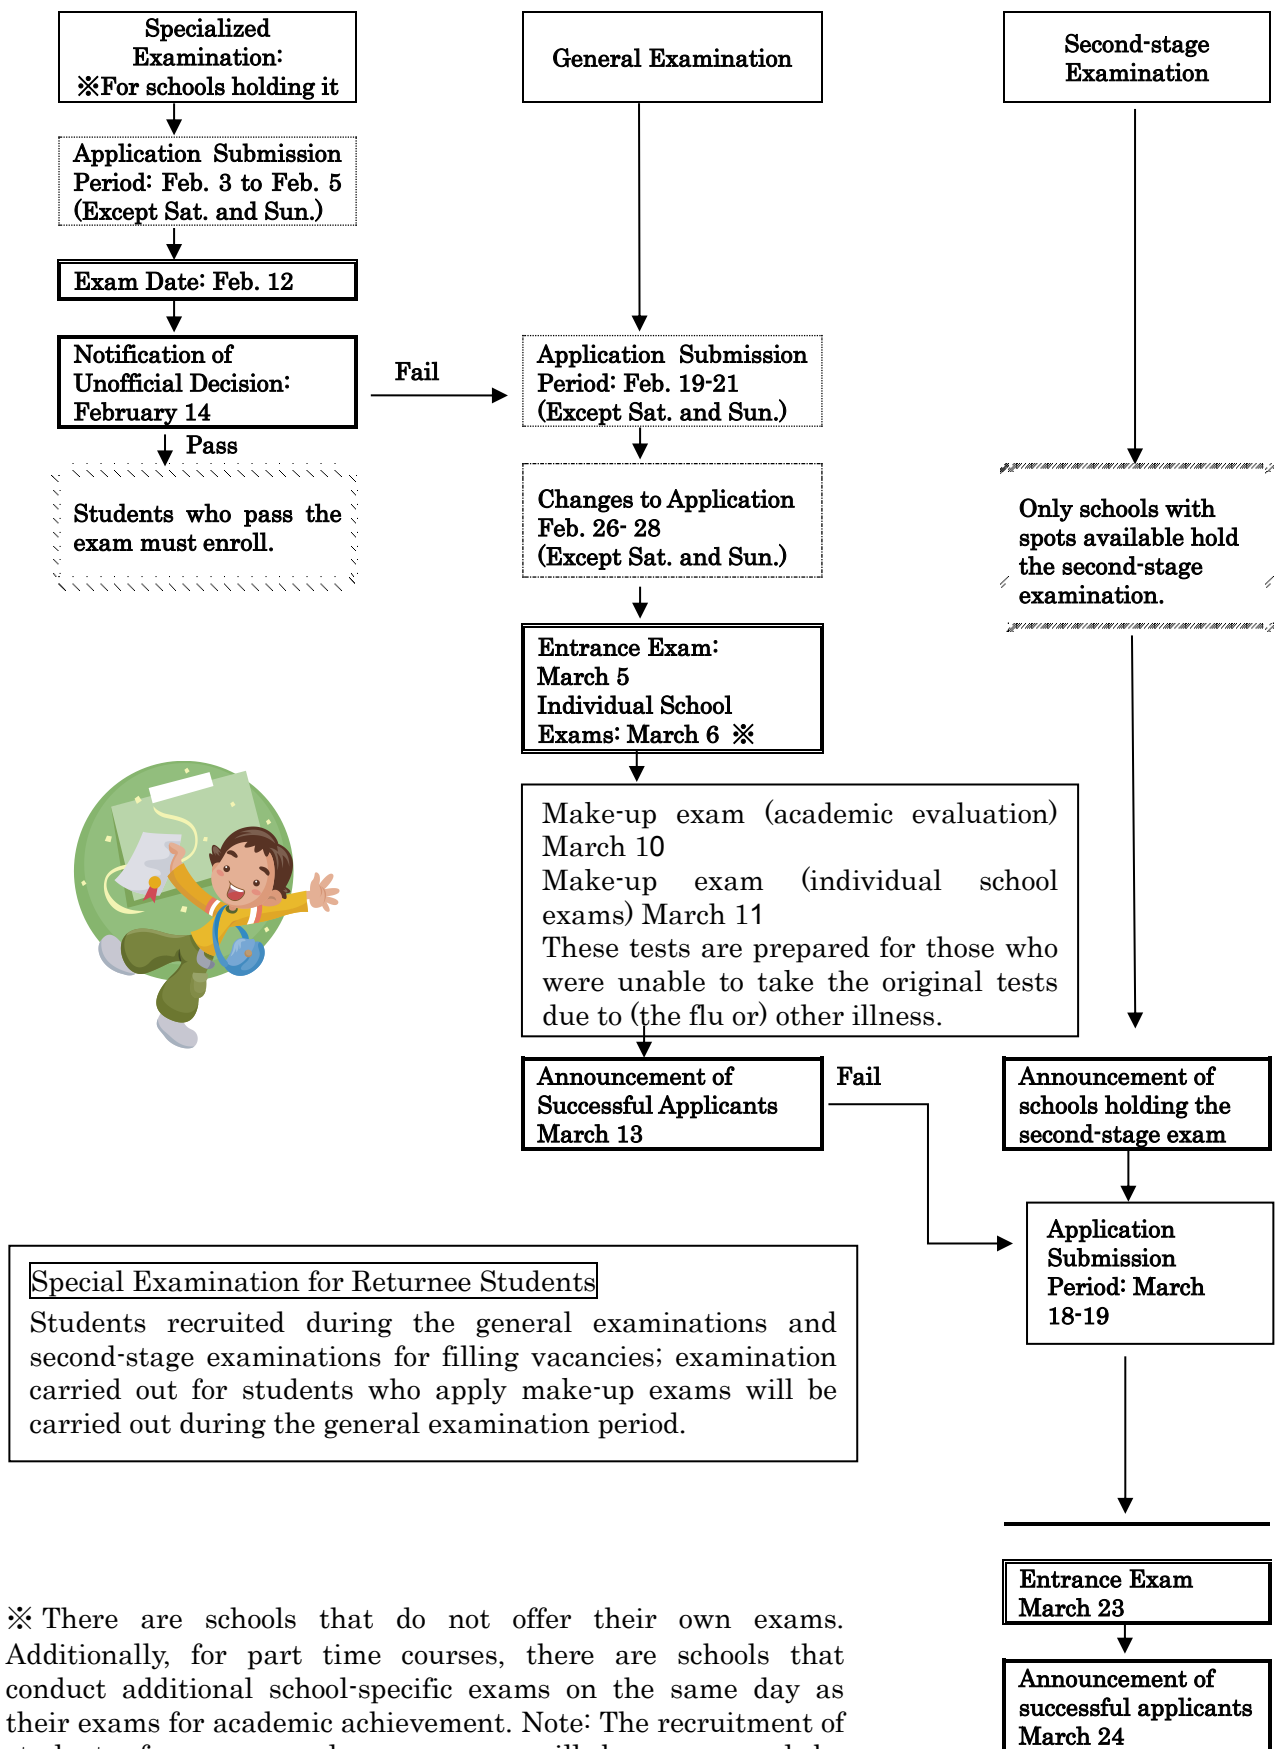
Specialized Examination:
※For schools holding it

General Examination

Second-stage Examination

Application Submission Period: Feb. 3 to Feb. 5 (Except Sat. and Sun.)

Exam Date: Feb. 12

Notification of Unofficial Decision: February 14

Fail

Application Submission Period: Feb. 19-21 (Except Sat. and Sun.)

Pass

Students who pass the exam must enroll.

Changes to Application Feb. 26- 28 (Except Sat. and Sun.)

Only schools with spots available hold the second-stage examination.

Entrance Exam: March 5
Individual School Exams: March 6 ※

Make-up exam (academic evaluation) March 10
Make-up exam (individual school exams) March 11
These tests are prepared for those who were unable to take the original tests due to (the flu or) other illness.

Announcement of Successful Applicants March 13

Fail

Announcement of schools holding the second-stage exam

Application Submission Period: March 18-19

Special Examination for Returnee Students

Students recruited during the general examinations and second-stage examinations for filling vacancies; examination carried out for students who apply make-up exams will be carried out during the general examination period.

Entrance Exam March 23

Announcement of successful applicants March 24

※There are schools that do not offer their own exams. Additionally, for part time courses, there are schools that conduct additional school-specific exams on the same day as their exams for academic achievement. Note: The recruitment of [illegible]